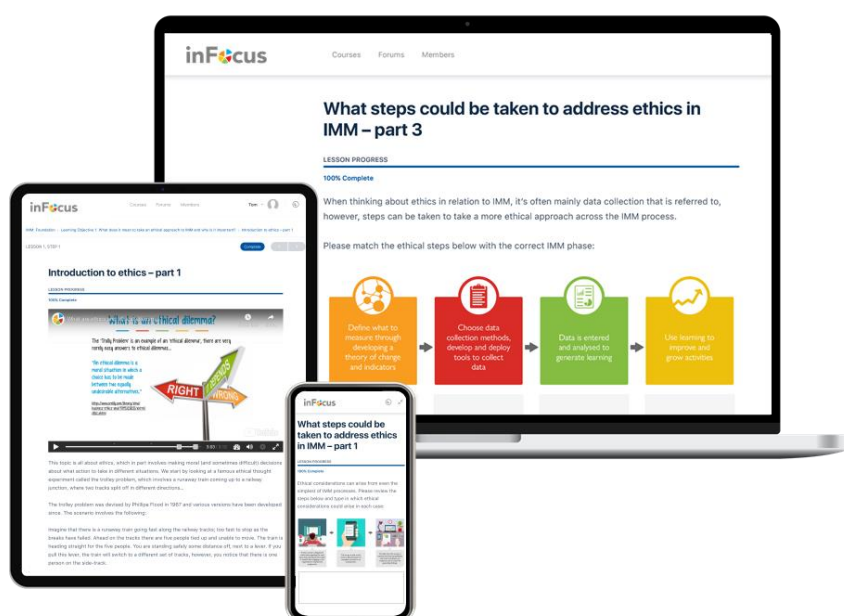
inFocus

Courses Forums Members

What steps could be taken to address ethics in IMM – part 3

LESSON PROGRESS

100% Complete

When thinking about ethics in relation to IMM, it's often mainly data collection that is referred to, however, steps can be taken to take a more ethical approach across the IMM process.

Please match the ethical steps below with the correct IMM phase:

Define what to measure through developing a theory of change and indicators

Choose data collection methods, develop and deploy tools to collect data

Data is entered and analysed to generate learning

Use learning to improve and grow activities

inFocus

Courses Forums Members

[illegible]

LESSON 1, STEP 1

Complete

Introduction to ethics – part 1

LESSON PROGRESS

100% Complete

What is an ethical dilemma?

The 'Trolley Problem' is an example of an 'ethical dilemma', there are very rarely easy answers to ethical dilemmas...

"An ethical dilemma is a moral situation in which a choice has to be made between two equally undesirable alternatives."

RIGHT

WRONG

This topic is all about ethics, which in part involves making moral (and sometimes difficult) decisions about what action to take in different situations. We start by looking at a famous ethical thought experiment called the trolley problem, which involves a runaway train coming up to a railway junction, where two tracks split off in different directions...

The trolley problem was devised by Phillipa Foot in 1967 and various versions have been developed since. The scenario involves the following:

Imagine that there is a runaway train going fast along the railway tracks; too fast to stop as the breaks have failed. Ahead on the tracks there are five people tied up and unable to move. The train is heading straight for the five people. You are standing safely some distance off, next to a lever. If you pull this lever, the train will switch to a different set of tracks, however, you notice that there is one person on the side-track.

inFocus

What steps could be taken to address ethics in IMM – part 1

LESSON PROGRESS

100% Complete

Ethical considerations can arise from even the simplest of IMM processes. Please review the steps below and type in which ethical considerations could arise in each case.